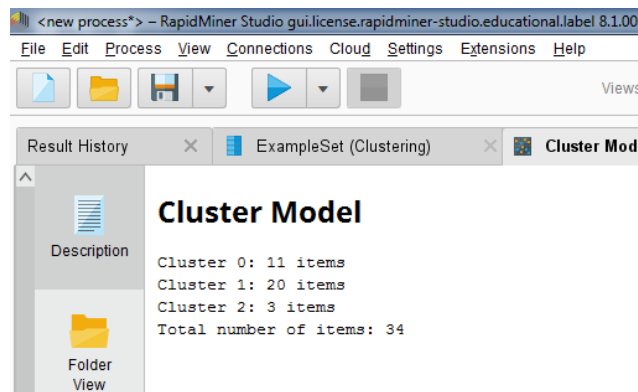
<new process*> – RapidMiner Studio gui.license.rapidminer-studio.educational.label 8.1.00

File Edit Process View Connections Cloud Settings Extensions Help

Views

Result History ×

ExampleSet (Clustering) ×

Cluster Mod

Description

Folder View

Cluster Model

Cluster 0: 11 items
Cluster 1: 20 items
Cluster 2: 3 items
Total number of items: 34